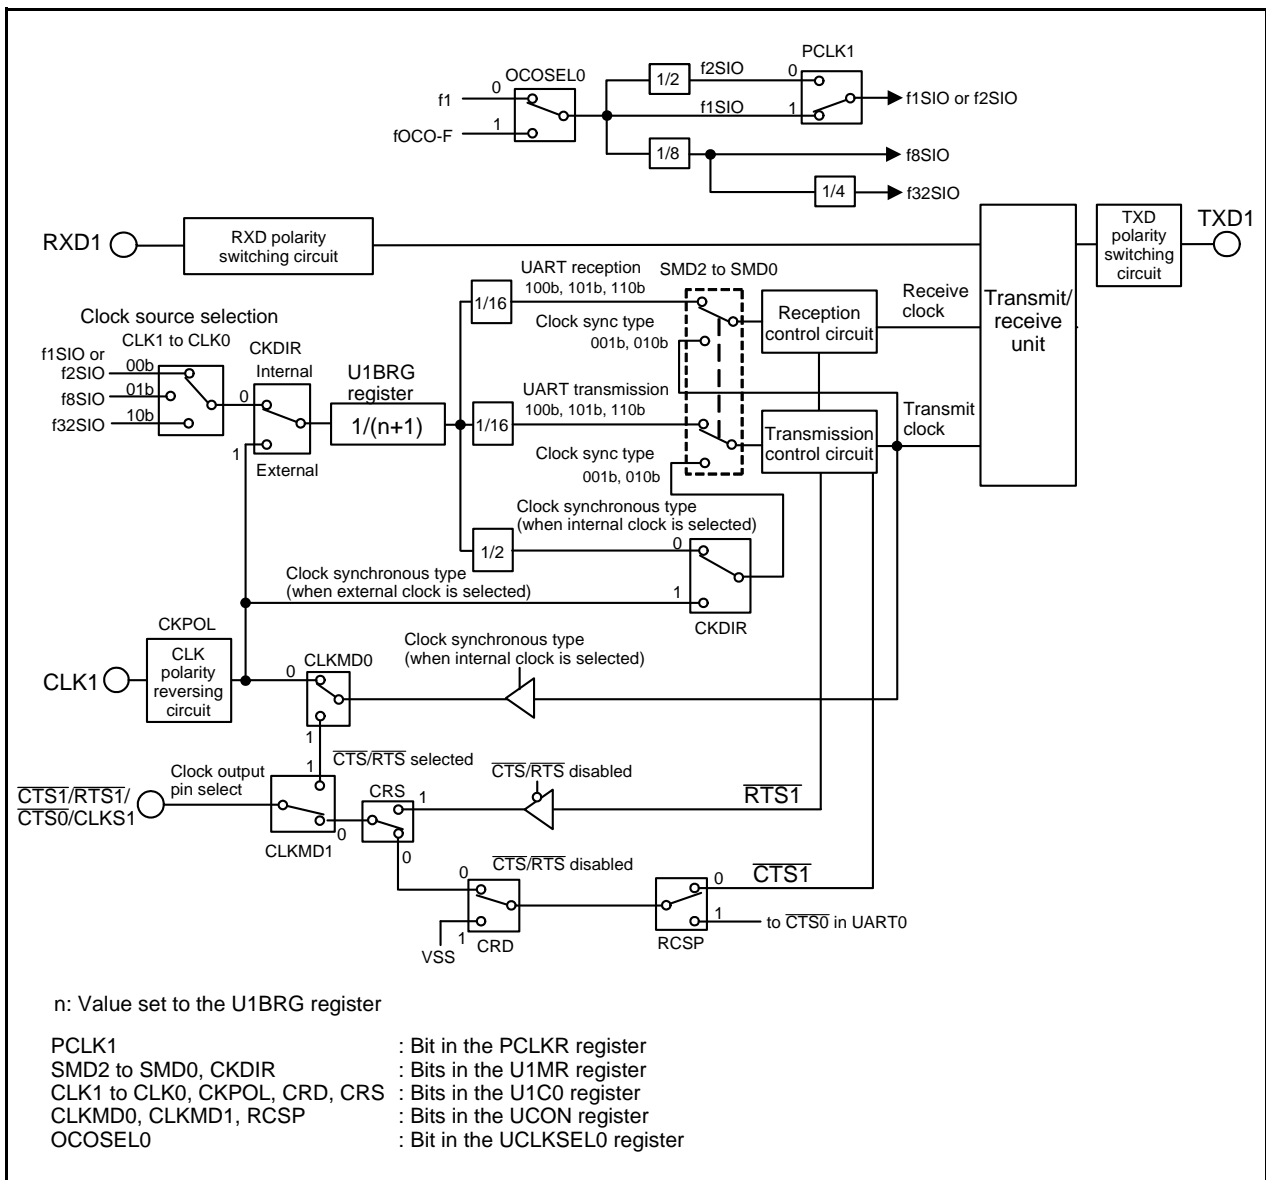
OCOSEL0
f1
0
fOCO-F
1
1/2
f2SIO
f1SIO
PCLK1
0
1
f1SIO or f2SIO
1/8
f8SIO
1/4
f32SIO
RXD1
RXD polarity switching circuit
TXD polarity switching circuit
TXD1
Clock source selection
CLK1 to CLK0
f1SIO or f2SIO
00b
f8SIO
01b
f32SIO
10b
CKDIR
Internal
0
1
External
U1BRG register
1/(n+1)
1/16
UART reception
100b, 101b, 110b
SMD2 to SMD0
Clock sync type
001b, 010b
Reception control circuit
Receive clock
Transmit/ receive unit
1/16
UART transmission
100b, 101b, 110b
Clock sync type
001b, 010b
Transmission control circuit
Transmit clock
Clock synchronous type
(when internal clock is selected)
1/2
0
Clock synchronous type
(when external clock is selected)
1
CKDIR
CKPOL
CLK1
CLK polarity reversing circuit
0
CLKMD0
1
Clock synchronous type
(when internal clock is selected)
1
$\overline{CTS}/\overline{RTS}$ selected
$\overline{CTS}/\overline{RTS}$ disabled
Clock output pin select
$\overline{CTS1}/\overline{RTS1}/\overline{CTS0}/CLKS1$
CLKMD1
0
CRS
1
$\overline{RTS1}$
0
$\overline{CTS}/\overline{RTS}$ disabled
0
VSS
1
CRD
RCSP
0
$\overline{CTS1}$
1
to $\overline{CTS0}$ in UART0

n: Value set to the U1BRG register

PCLK1 : Bit in the PCLKR register
SMD2 to SMD0, CKDIR : Bits in the U1MR register
CLK1 to CLK0, CKPOL, CRD, CRS : Bits in the U1C0 register
CLKMD0, CLKMD1, RCSP : Bits in the UCON register
OCOSEL0 : Bit in the UCLKSEL0 register